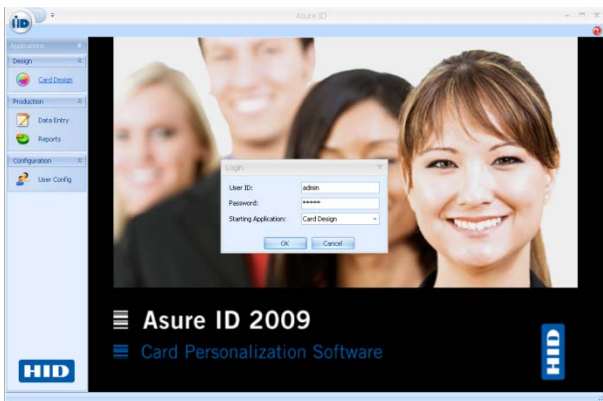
iD

Asure ID

Applications

Design

Card Design

Production

Data Entry

Reports

Configuration

User Config

HID

Login

User ID: admin

Password: ••••••

Starting Application: Card Design

OK

Cancel

Asure ID 2009

Card Personalization Software

HID